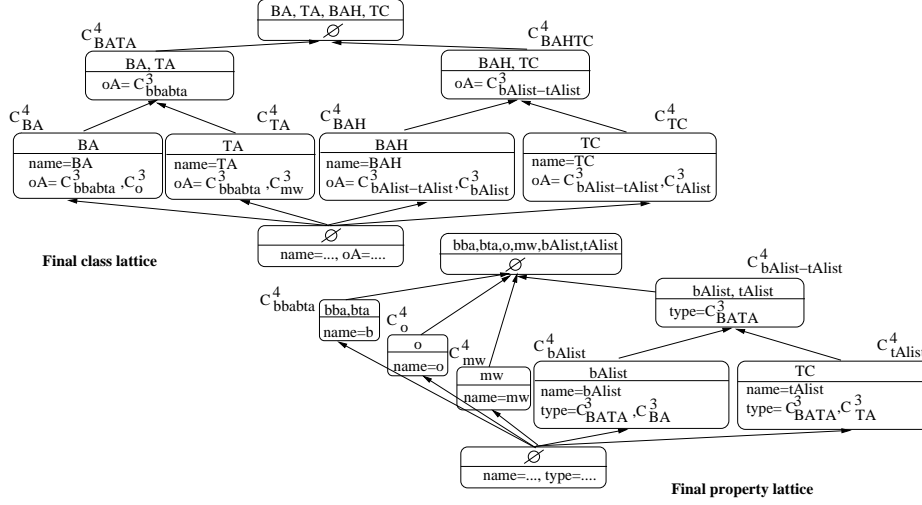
BA, TA, BAH, TC
$\emptyset$

$C^4_{BATA}$
BA, TA
oA= $C^3_{bbabta}$

$C^4_{BAHTC}$
BAH, TC
oA= $C^3_{bAlist-tAlist}$

$C^4_{BA}$
BA
name=BA
oA= $C^3_{bbabta}$ ,$C^3_{o}$

$C^4_{TA}$
TA
name=TA
oA= $C^3_{bbabta}$ ,$C^3_{mw}$

$C^4_{BAH}$
BAH
name=BAH
oA= $C^3_{bAlist-tAlist}$,$C^3_{bAlist}$

$C^4_{TC}$
TC
name=TC
oA= $C^3_{bAlist-tAlist}$ ,$C^3_{tAlist}$

$\emptyset$
name=..., oA=....

Final class lattice

bba,bta,o,mw,bAlist,tAlist
$\emptyset$

$C^4_{bAlist-tAlist}$
bAlist, tAlist
type=$C^3_{BATA}$

$C^4_{bbabta}$
bba,bta
name=b

$C^4_{o}$
o
name=o

$C^4_{mw}$
mw
name=mw

$C^4_{bAlist}$
bAlist
name=bAlist
type=$C^3_{BATA}$ ,$C^3_{BA}$

$C^4_{tAlist}$
TC
name=tAlist
type= $C^3_{BATA}$,$C^3_{TA}$

$\emptyset$
name=..., type=....

Final property lattice